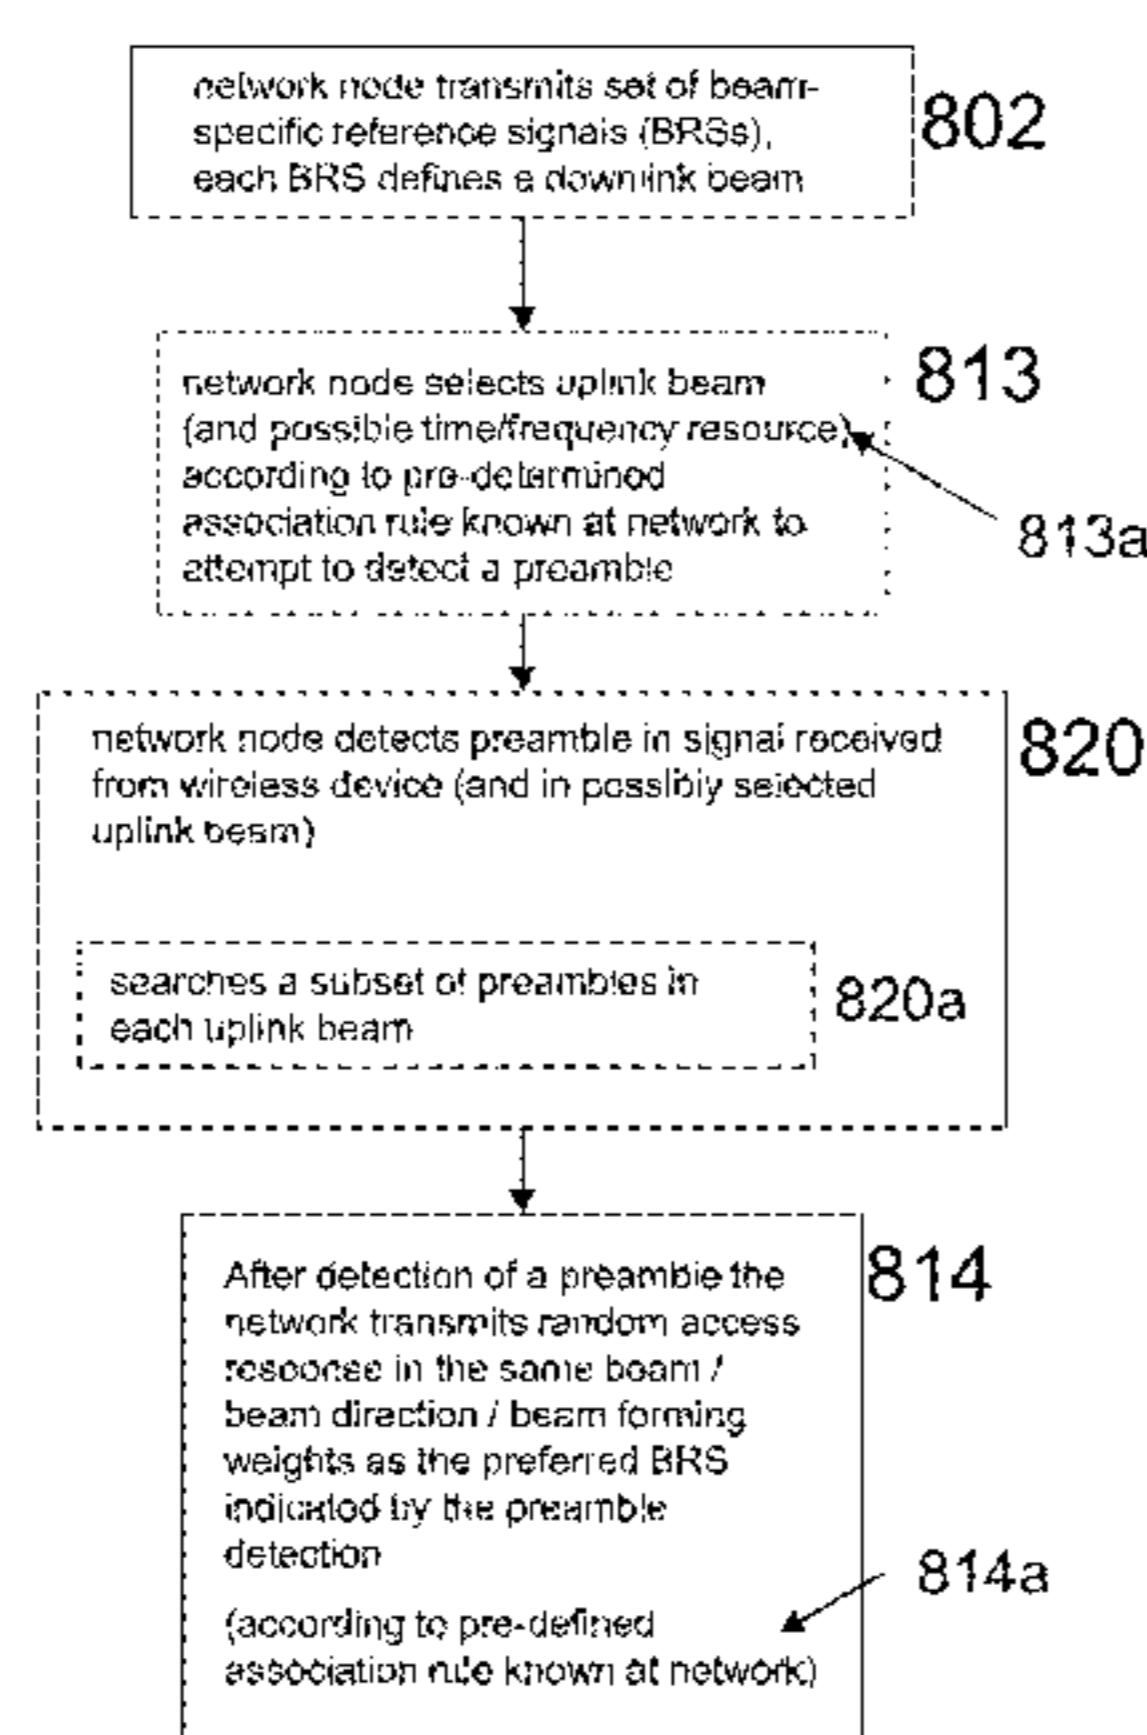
network node transmits set of beam-specific reference signals (BRSs), each BRS defines a downlink beam

802

network node selects uplink beam (and possible time/frequency resource) according to pre-determined association rule known at network to attempt to detect a preamble

813

813a

network node detects preamble in signal received from wireless device (and in possibly selected uplink beam)

820

searches a subset of preambles in each uplink beam

820a

After detection of a preamble the network transmits random access resoonse in the same beam / beam direction / beam forming weights as the preferred BRS indicated by the preamble detection

(according to pre-defined association rule known at network)

814

814a